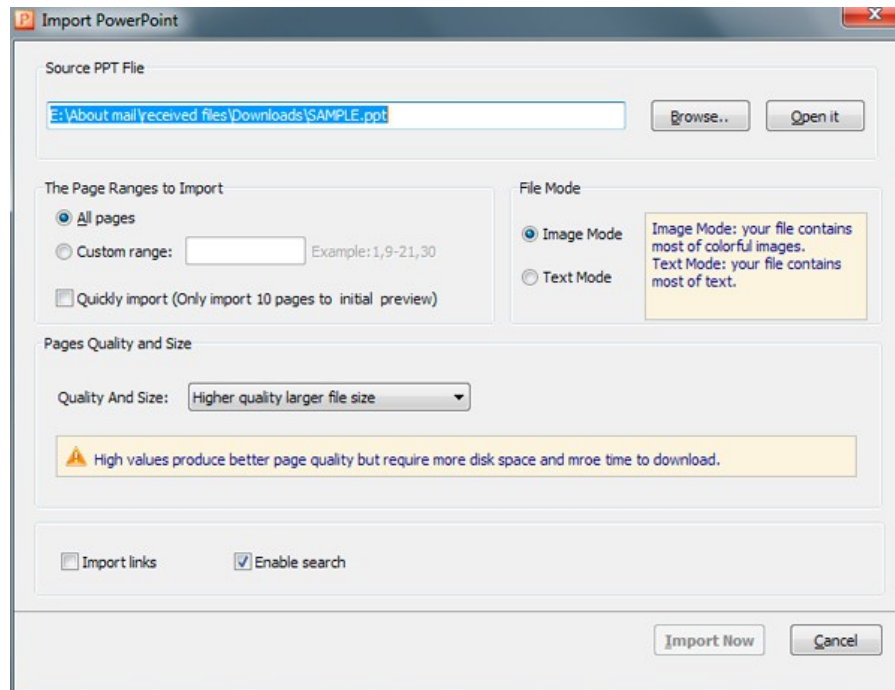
Import PowerPoint

Source PPT Flie

E:\About mail\received files\Downloads\SAMPLE.ppt

Browse..

Open it

The Page Ranges to Import

All pages

Custom range:

Example:1,9-21,30

Quickly import (Only import 10 pages to initial preview)

File Mode

Image Mode

Text Mode

Image Mode: your file contains most of colorful images.
Text Mode: your file contains most of text.

Pages Quality and Size

Quality And Size:

Higher quality larger file size

High values produce better page quality but require more disk space and mroe time to download.

Import links

Enable search

Import Now

Cancel